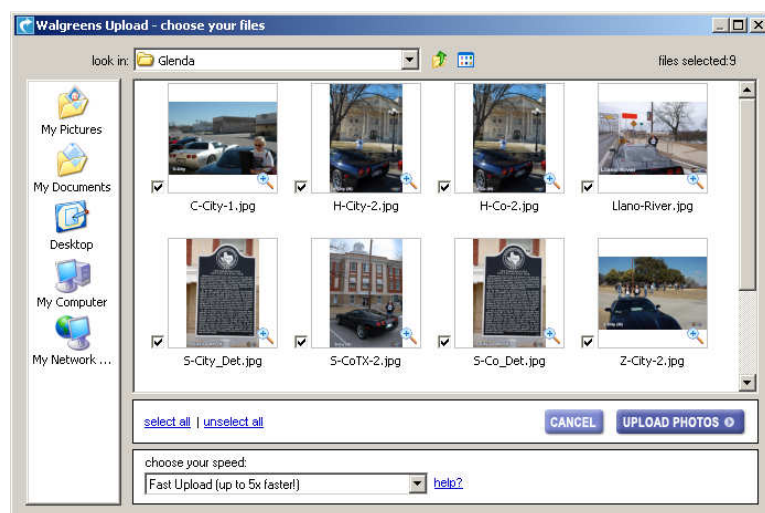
Walgreens Upload - choose your files

look in: Glenda

files selected:9

My Pictures

My Documents

Desktop

My Computer

My Network ...

C-City-1.jpg

H-City-2.jpg

H-Co-2.jpg

Llano-River.jpg

S-City_Det.jpg

S-CoTX-2.jpg

S-Co_Det.jpg

Z-City-2.jpg

select all | unselect all

CANCEL

UPLOAD PHOTOS

choose your speed:

Fast Upload (up to 5x faster!)

help?